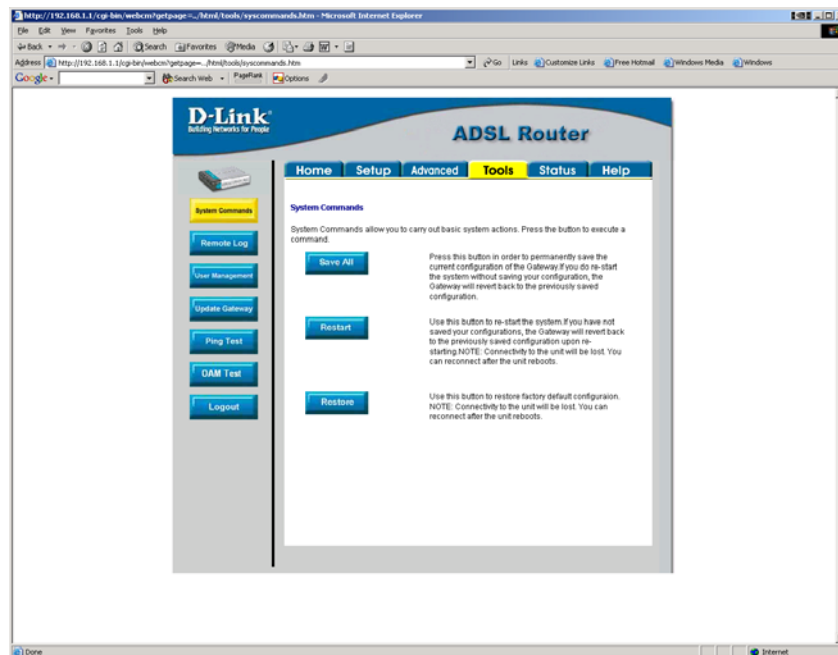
http://192.168.1.1/cgi-bin/webcm?getpage=../html/tools/syscommands.htm - Microsoft Internet Explorer

File Edit View Favorites Tools Help

Back Search Favorites Media

Address http://192.168.1.1/cgi-bin/webcm?getpage=../html/tools/syscommands.htm Go Links Customize Links Free Hotmail Windows Media Windows

Google Search Web PageRank Options

D-Link
Building Networks for People

ADSL Router

Home Setup Advanced Tools Status Help

System Commands
Remote Log
User Management
Update Gateway
Ping Test
OAM Test
Logout

System Commands

System Commands allow you to carry out basic system actions. Press the button to execute a command.

Save All

Press this button in order to permanently save the current configuration of the Gateway.If you do re-start the system without saving your configuration, the Gateway will revert back to the previously saved configuration.

Restart

Use this button to re-start the system.If you have not saved your configurations, the Gateway will revert back to the previously saved configuration upon re-starting.NOTE: Connectivity to the unit will be lost. You can reconnect after the unit reboots.

Restore

Use this button to restore factory default configuraion. NOTE: Connectivity to the unit will be lost. You can reconnect after the unit reboots.

Done

Internet